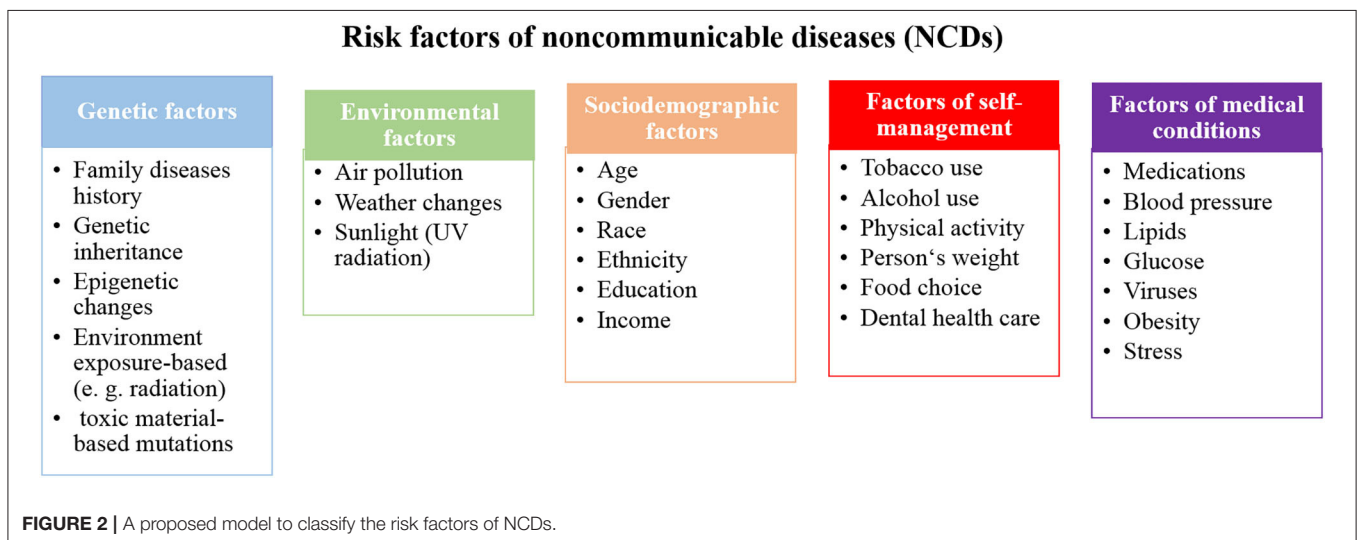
Risk factors of noncommunicable diseases (NCDs)

Genetic factors
• Family diseases history
• Genetic inheritance
• Epigenetic changes
• Environment exposure-based (e. g. radiation)
• toxic material-based mutations

Environmental factors
• Air pollution
• Weather changes
• Sunlight (UV radiation)

Sociodemographic factors
• Age
• Gender
• Race
• Ethnicity
• Education
• Income

Factors of self-management
• Tobacco use
• Alcohol use
• Physical activity
• Person‘s weight
• Food choice
• Dental health care

Factors of medical conditions
• Medications
• Blood pressure
• Lipids
• Glucose
• Viruses
• Obesity
• Stress

FIGURE 2 | A proposed model to classify the risk factors of NCDs.